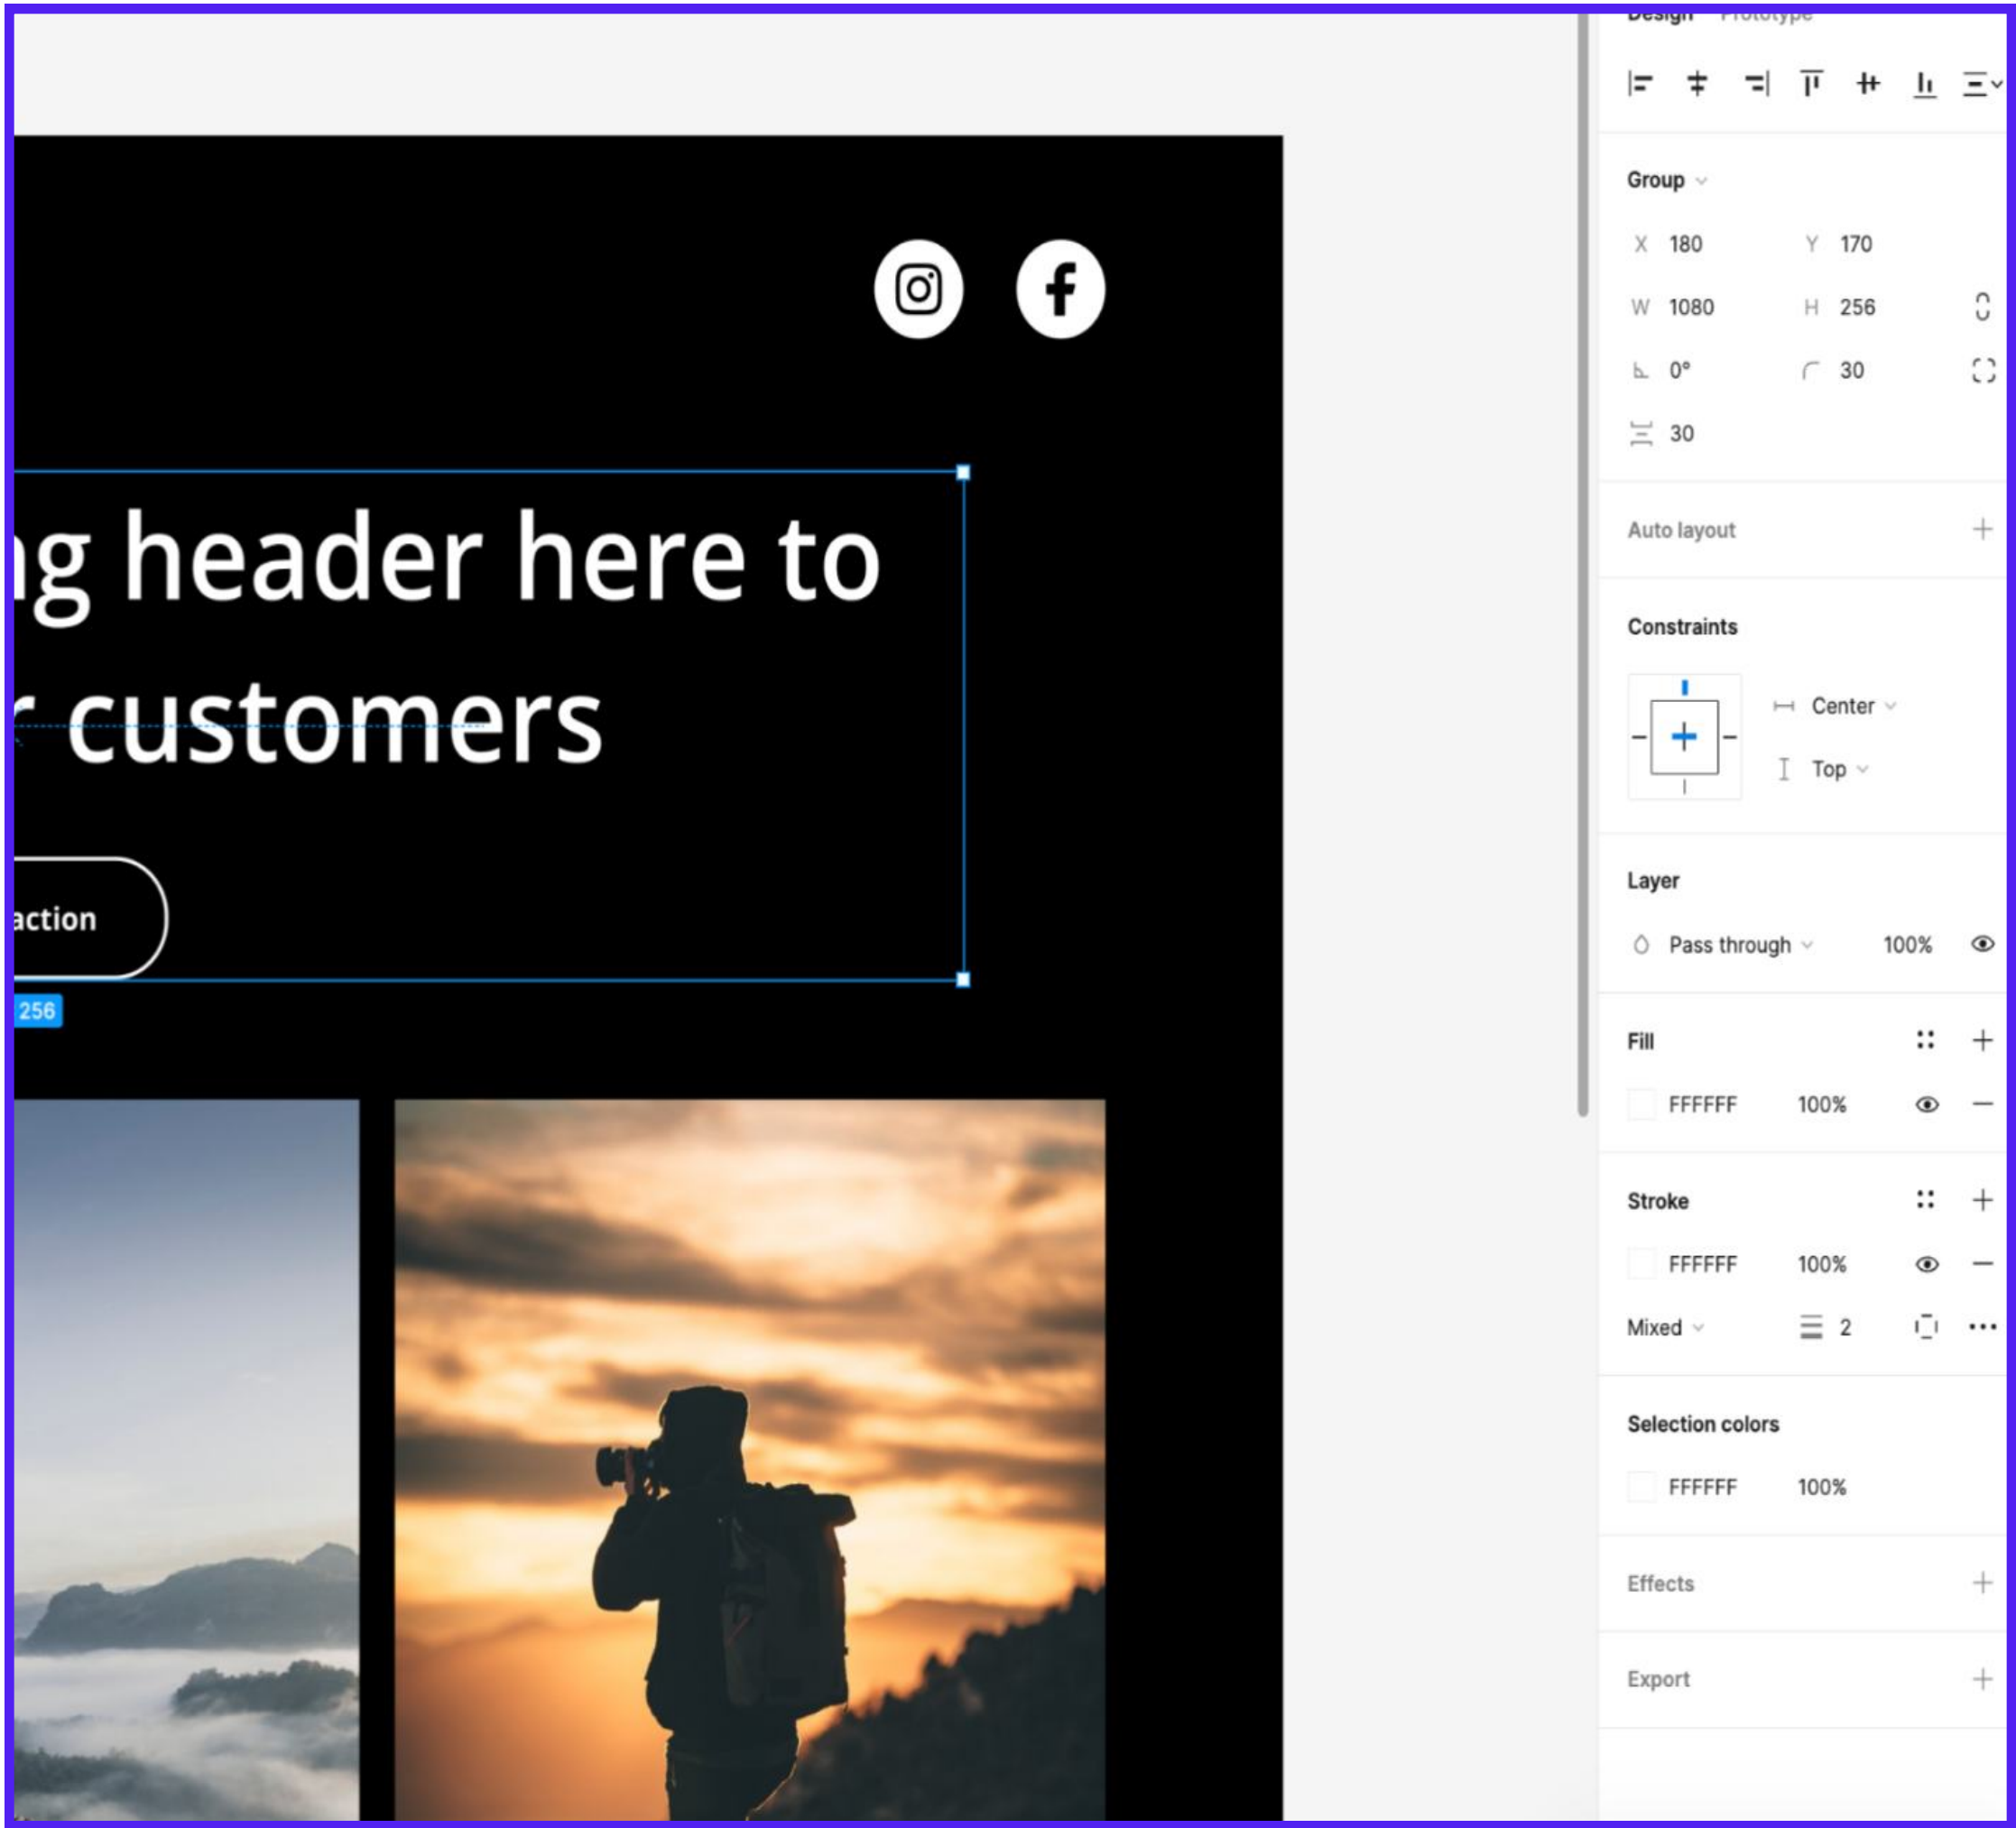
ng header here to
r customers

action

256

Design Prototype

Group

X 180
Y 170
W 1080
H 256
0°
30
30

Auto layout

Constraints

Center
Top

Layer

Pass through 100%

Fill

FFFFFF 100%

Stroke

FFFFFF 100%
Mixed 2

Selection colors

FFFFFF 100%

Effects

Export